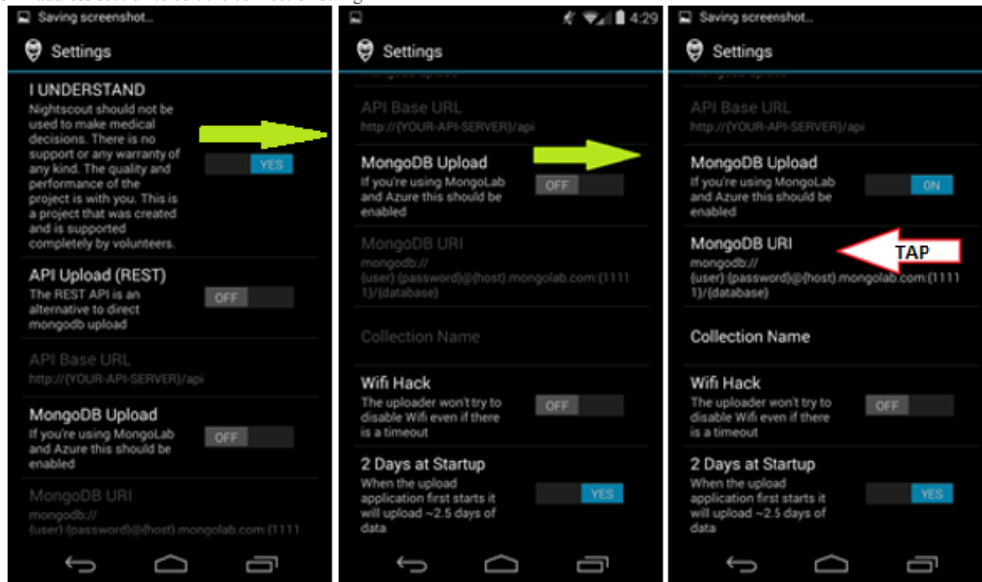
Saving screenshot...

Settings

I UNDERSTAND
Nightscout should not be used to make medical decisions. There is no support or any warranty of any kind. The quality and performance of the project is with you. This is a project that was created and is supported completely by volunteers.

YES

API Upload (REST)
The REST API is an alternative to direct mongodb upload

OFF

API Base URL
http://{YOUR-API-SERVER}/api

MongoDB Upload
If you're using MongoLab and Azure this should be enabled

OFF

MongoDB URI
mongodb://{user}:{password}@{host}.mongolab.com:{1111

4:29

Settings

API Base URL
http://{YOUR-API-SERVER}/api

MongoDB Upload
If you're using MongoLab and Azure this should be enabled

OFF

MongoDB URI
mongodb://{user}:{password}@{host}.mongolab.com:{11111}/{database}

Collection Name

Wifi Hack
The uploader won't try to disable Wifi even if there is a timeout

OFF

2 Days at Startup
When the upload application first starts it will upload ~2.5 days of data

YES

Saving screenshot...

Settings

API Base URL
http://{YOUR-API-SERVER}/api

MongoDB Upload
If you're using MongoLab and Azure this should be enabled

ON

MongoDB URI
mongodb://{user}:{password}@{host}.mongolab.com:{11111}/{database}

TAP

Collection Name

Wifi Hack
The uploader won't try to disable Wifi even if there is a timeout

OFF

2 Days at Startup
When the upload application first starts it will upload ~2.5 days of data

YES